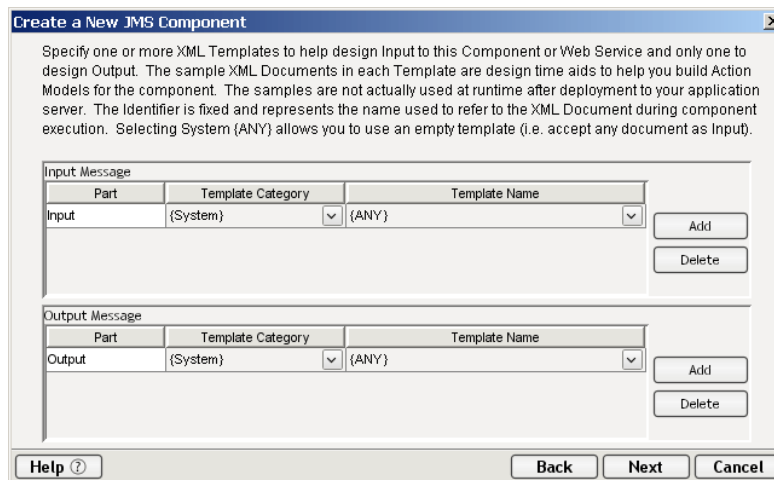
Create a New JMS Component

Specify one or more XML Templates to help design Input to this Component or Web Service and only one to design Output. The sample XML Documents in each Template are design time aids to help you build Action Models for the component. The samples are not actually used at runtime after deployment to your application server. The Identifier is fixed and represents the name used to refer to the XML Document during component execution. Selecting System {ANY} allows you to use an empty template (i.e. accept any document as Input).

Input Message

| Part | Template Category | Template Name |
|---|---|---|
| Input | {System} | {ANY} |

Add
Delete

Output Message

| Part | Template Category | Template Name |
|---|---|---|
| Output | {System} | {ANY} |

Add
Delete

Help ⓡ
Back
Next
Cancel